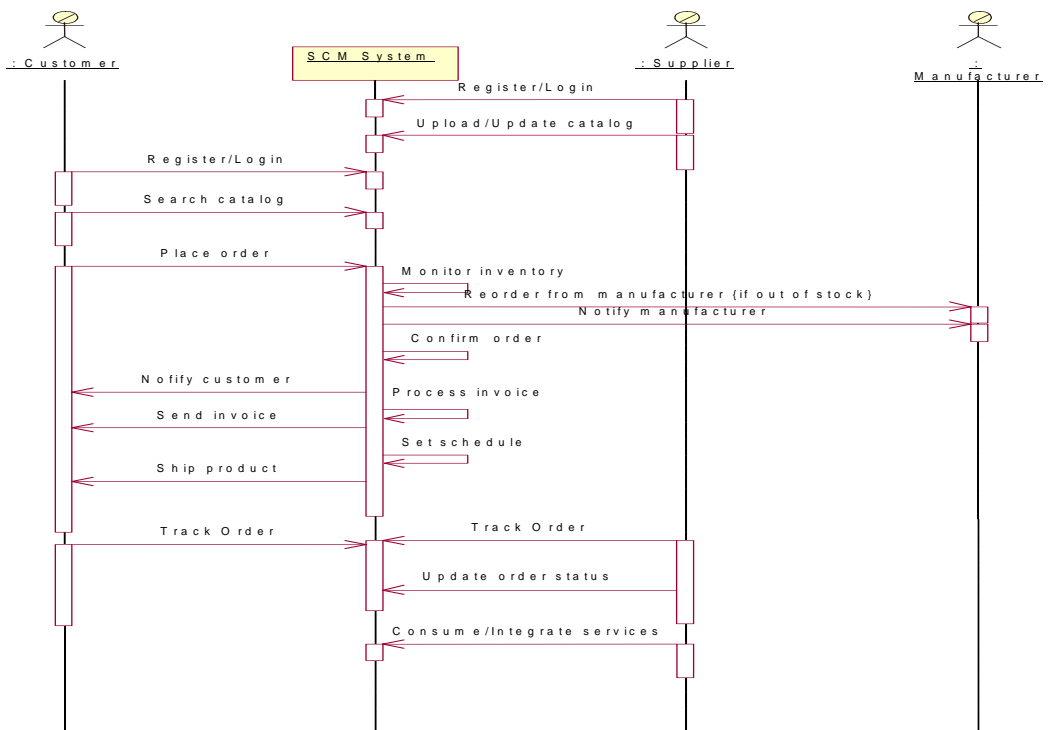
: Customer

SCM System

: Supplier

: Manufacturer

Register/Login

Upload/Update catalog

Register/Login

Search catalog

Place order

Monitor inventory

Reorder from manufacturer {if out of stock}

Notify manufacturer

Confirm order

Nofify customer

Process invoice

Send invoice

Setschedule

Ship product

Track Order

Track Order

Update order status

Consume/Integrate services